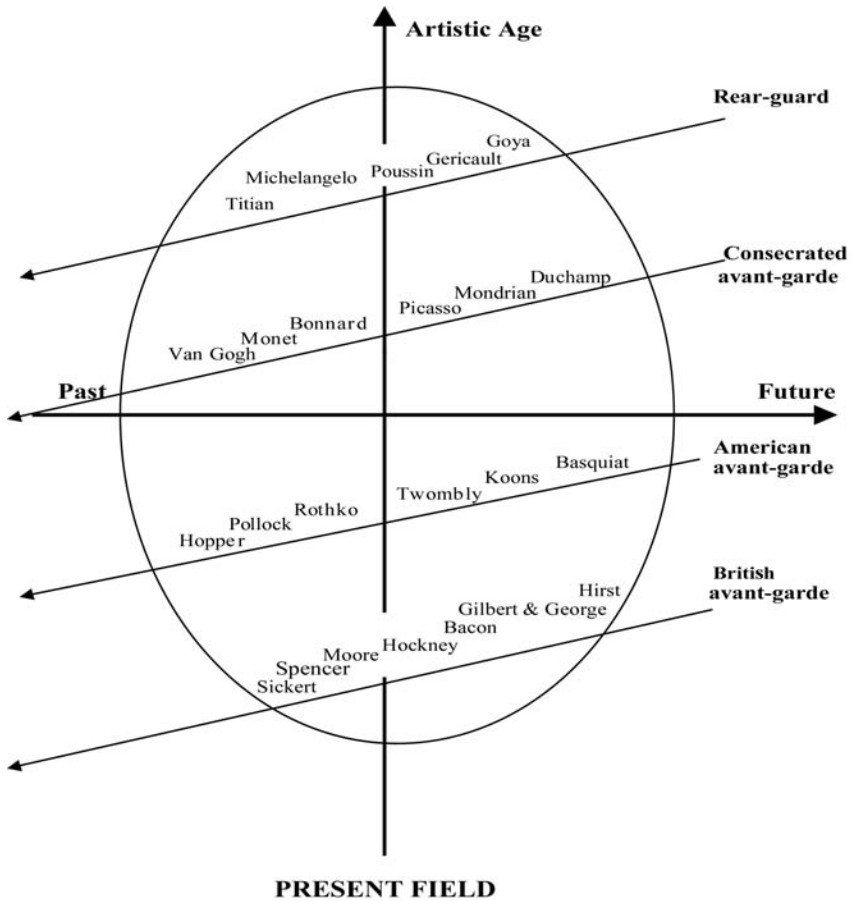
Artistic Age

Rear-guard

Goya
Gericault
Poussin
Michelangelo
Titian

Consecrated avant-garde

Duchamp
Mondrian
Picasso
Bonnard
Monet
Van Gogh

Past

Future

American avant-garde

Basquiat
Koons
Twombly
Rothko
Pollock
Hopper

British avant-garde

Hirst
Gilbert & George
Bacon
Hockney
Moore
Spencer
Sickert

PRESENT FIELD